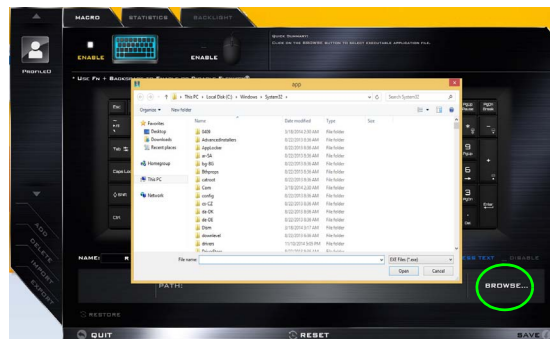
MACRO STATISTICS BACKLIGHT

ENABLE ENABLE

QUICK SUMMARY
CLICK ON THE BROWSE BUTTON TO SELECT EXECUTABLE APPLICATION FILE.

PROFILED

* USE FN + BACKSPACE TO ENABLE OR DISABLE KEYBOARD

app

This PC > Local Disk (C:) > Windows > System32

Search System32

Organize ▾ New folder

| Name | Date modified | Type | Size |
|---|---|---|---|
| 0409 | 5/18/2014 3:38 AM | File folder | |
| AdvancedInstallers | 8/22/2013 9:36 AM | File folder | |
| AppLocker | 8/22/2013 9:36 AM | File folder | |
| ar-SA | 8/22/2013 9:36 AM | File folder | |
| bg-BG | 8/22/2013 9:36 AM | File folder | |
| Bthprops | 8/22/2013 9:36 AM | File folder | |
| catroot | 8/22/2013 9:36 AM | File folder | |
| Com | 5/18/2014 2:38 AM | File folder | |
| config | 8/22/2013 9:36 AM | File folder | |
| cs-CZ | 8/22/2013 9:36 AM | File folder | |
| da-DK | 8/22/2013 9:36 AM | File folder | |
| de-DE | 8/22/2013 9:36 AM | File folder | |
| Dism | 5/18/2014 3:17 AM | File folder | |
| downlevel | 8/22/2013 9:36 AM | File folder | |
| drivers | 11/10/2014 5:09 PM | File folder | |

Favorites
Desktop
Downloads
Recent places

Homegroup

This PC

Network

File name:

EXE Files (*.exe)

Open Cancel

Esc Tab Caps Lock Shift Ctrl

ADD
DELETE
IMPORT
EXPORT

NAME:

PATH:

BROWSE...

RESTORE

QUIT

RESET

SAVE